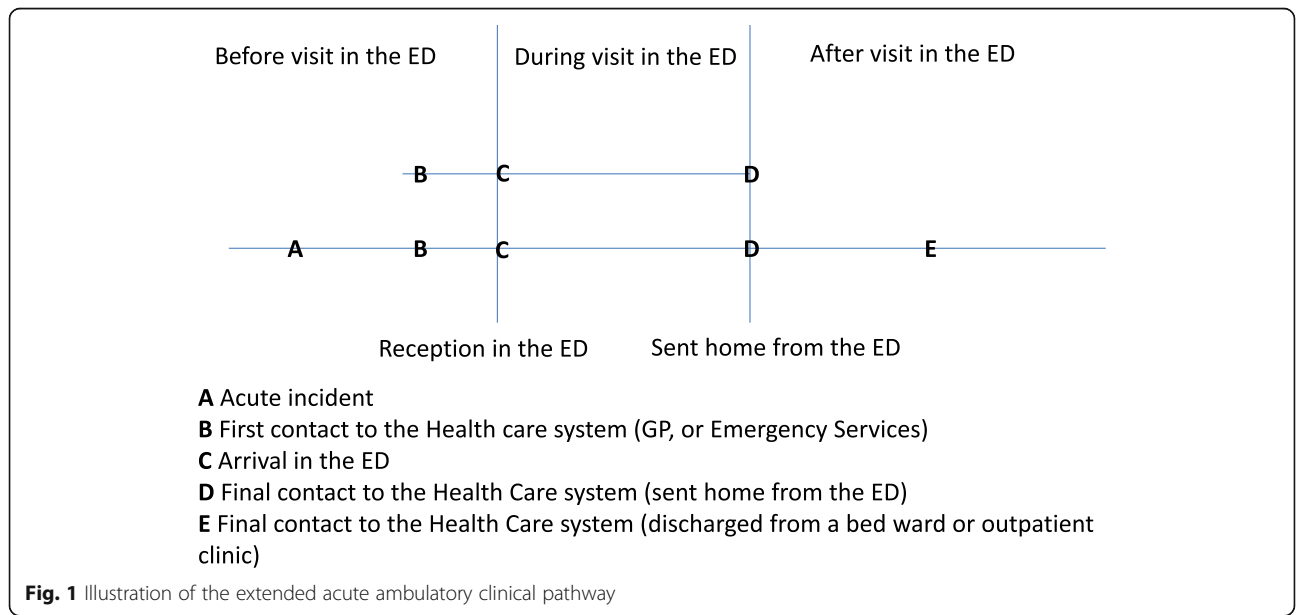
Before visit in the ED

During visit in the ED

After visit in the ED

B C D

A B C D E

Reception in the ED

Sent home from the ED

**A** Acute incident
**B** First contact to the Health care system (GP, or Emergency Services)
**C** Arrival in the ED
**D** Final contact to the Health Care system (sent home from the ED)
**E** Final contact to the Health Care system (discharged from a bed ward or outpatient clinic)

**Fig. 1** Illustration of the extended acute ambulatory clinical pathway